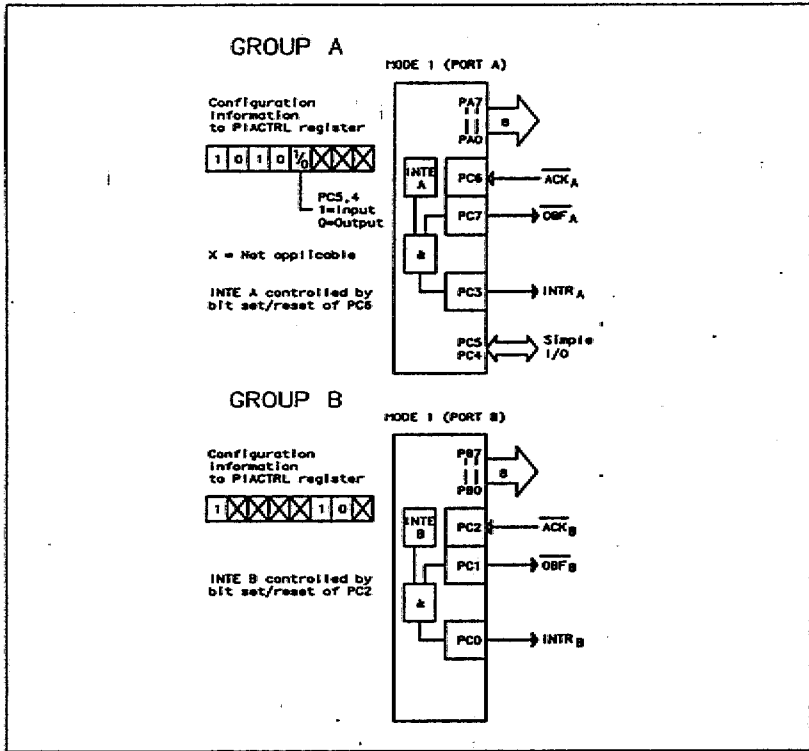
GROUP A

MODE 1 (PORT A)

Configuration information to PIACTRL register

1 0 1 0 $\frac{1}{0}$ X X X

PC5,4
1=Input
0=Output

X = Not applicable

INTE A controlled by bit set/reset of PC6

PA7
PA0
8

INTE A

PC6 $\overline{ACK}_A$

PC7 $\overline{OBF}_A$

&

PC3 $INTR_A$

PC5
PC4
Simple I/O

GROUP B

MODE 1 (PORT B)

Configuration information to PIACTRL register

1 X X X 1 0 X

INTE B controlled by bit set/reset of PC2

PB7
PB0
8

INTE B

PC2 $\overline{ACK}_B$

PC1 $\overline{OBF}_B$

&

PC0 $INTR_B$